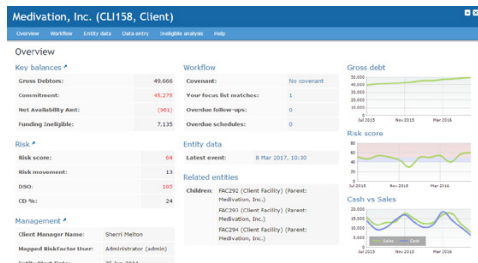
Medivation, Inc. (CLI158, Client)

Overview Workflow Entity data Data entry Ineligible analysis Help

Overview

Key balances

| Gross Debtors: | 49,666 |
|---|---|
| Commitment: | 45,279 |
| Net Availability Amt: | (961) |
| Funding Ineligible: | 7,135 |

Risk

| Risk score: | 64 |
|---|---|
| Risk movement: | 13 |
| DSO: | 105 |
| CD %: | 24 |

Management

| Client Manager Name: | Sherri Melton |
|---|---|
| Mapped RiskFactor User: | Administrator (admin) |

Workflow

| Covenant: | No covenant |
|---|---|
| Your focus list matches: | 1 |
| Overdue follow-ups: | 0 |
| Overdue schedules: | 0 |

Entity data

Latest event: 8 Mar 2017, 10:30

Related entities

Children: FAC292 (Client Facility) (Parent: Medivation, Inc.)
FAC293 (Client Facility) (Parent: Medivation, Inc.)
FAC294 (Client Facility) (Parent: Medivation, Inc.)

Gross debt

60,000
50,000
40,000
30,000
20,000
10,000
0
Jul 2015 Nov 2015 Mar 2016

Risk score

80
60
40
20
0
Jul 2015 Nov 2015 Mar 2016

Cash vs Sales

Jul 2015 Nov 2015 Mar 2016

Sales Cash